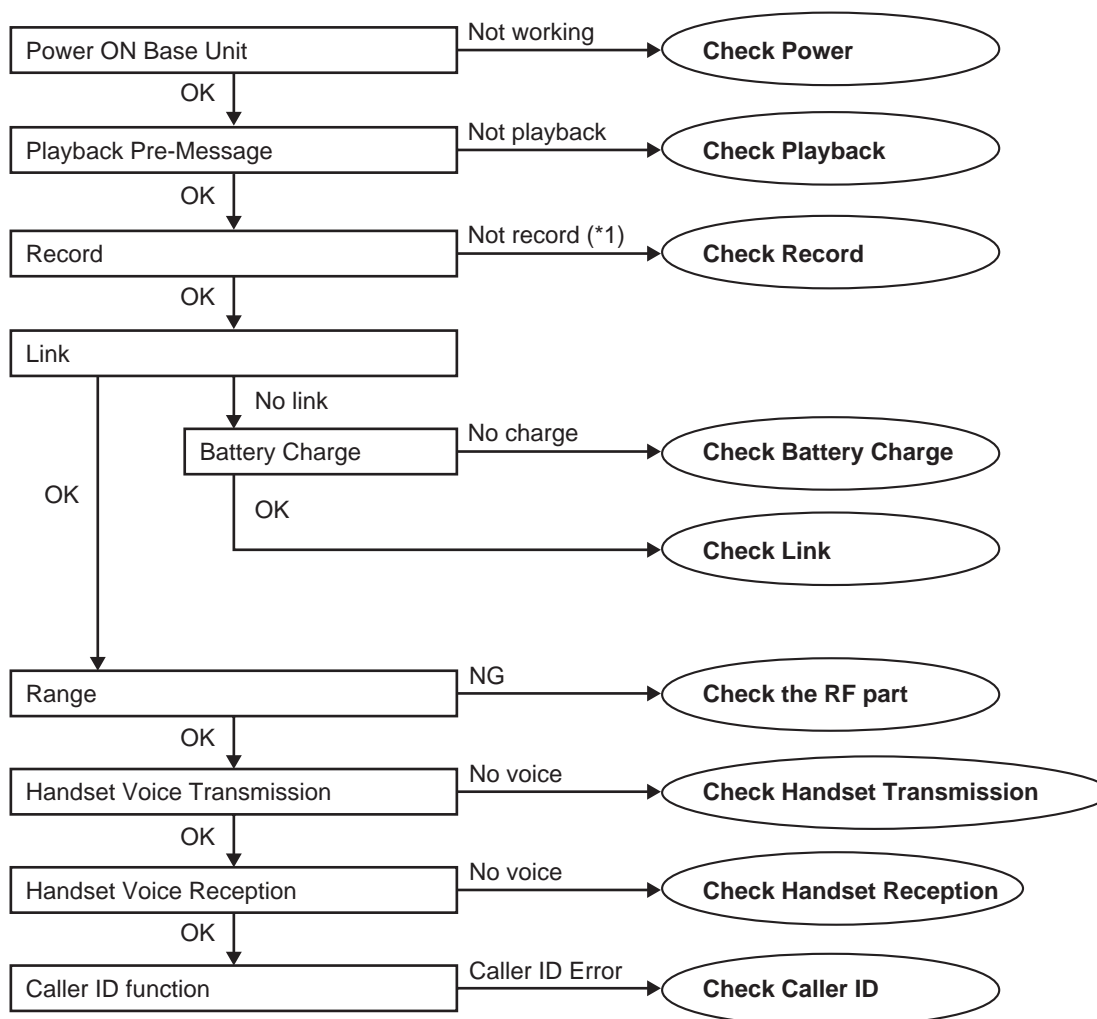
Power ON Base Unit
Not working
Check Power
OK
Playback Pre-Message
Not playback
Check Playback
OK
Record
Not record (*1)
Check Record
OK
Link
No link
Battery Charge
No charge
Check Battery Charge
OK
OK
Check Link
Range
NG
Check the RF part
OK
Handset Voice Transmission
No voice
Check Handset Transmission
OK
Handset Voice Reception
No voice
Check Handset Reception
OK
Caller ID function
Caller ID Error
Check Caller ID